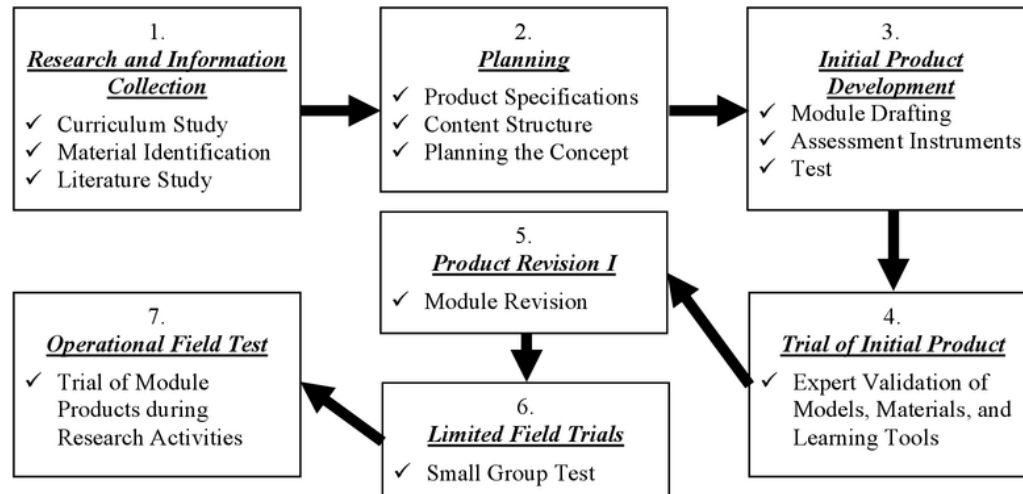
1.
Research and Information Collection
✓ Curriculum Study
✓ Material Identification
✓ Literature Study

2.
Planning
✓ Product Specifications
✓ Content Structure
✓ Planning the Concept

3.
Initial Product Development
✓ Module Drafting
✓ Assessment Instruments
✓ Test

4.
Trial of Initial Product
✓ Expert Validation of Models, Materials, and Learning Tools

5.
Product Revision I
✓ Module Revision

6.
Limited Field Trials
✓ Small Group Test

7.
Operational Field Test
✓ Trial of Module Products during Research Activities